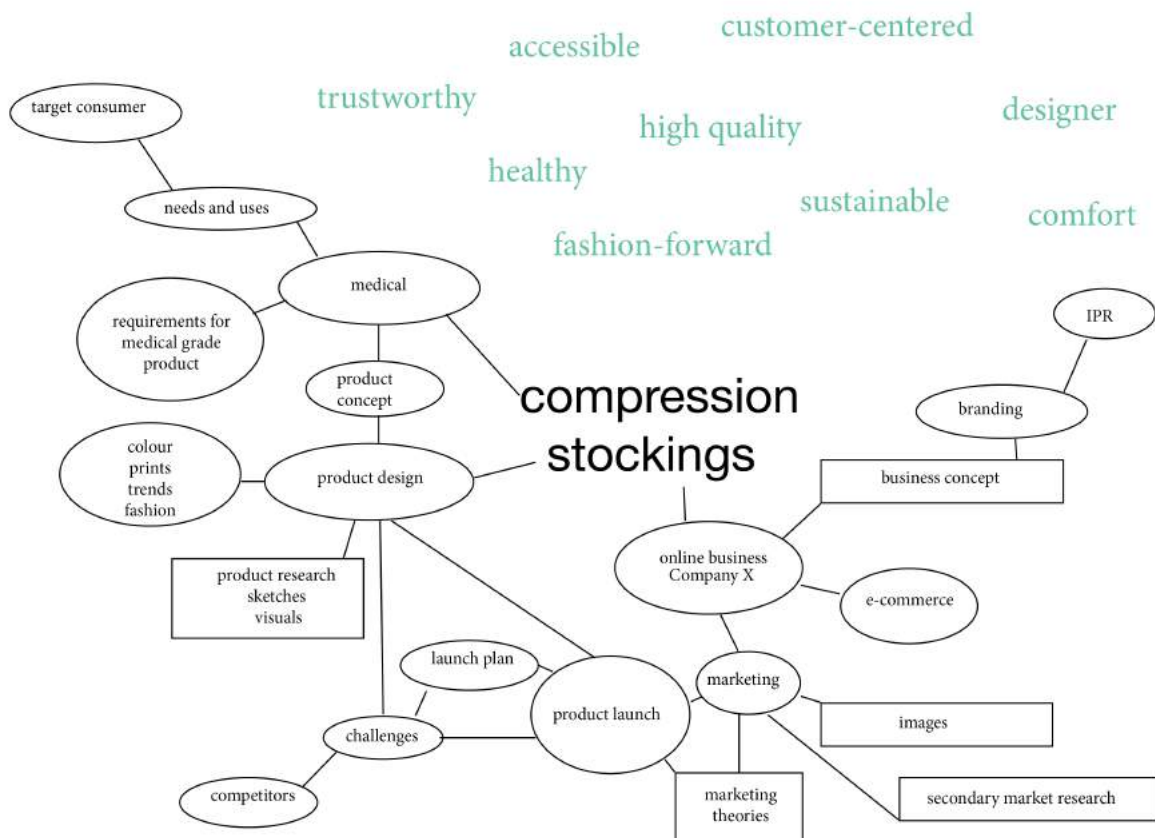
customer-centered
accessible
trustworthy
designer
high quality
healthy
sustainable
comfort
fashion-forward

target consumer
needs and uses
medical
requirements for medical grade product
product concept
colour prints trends fashion
product design
product research sketches visuals

compression stockings

IPR
branding
business concept
online business Company X
e-commerce
launch plan
product launch
marketing
images
challenges
competitors
marketing theories
secondary market research